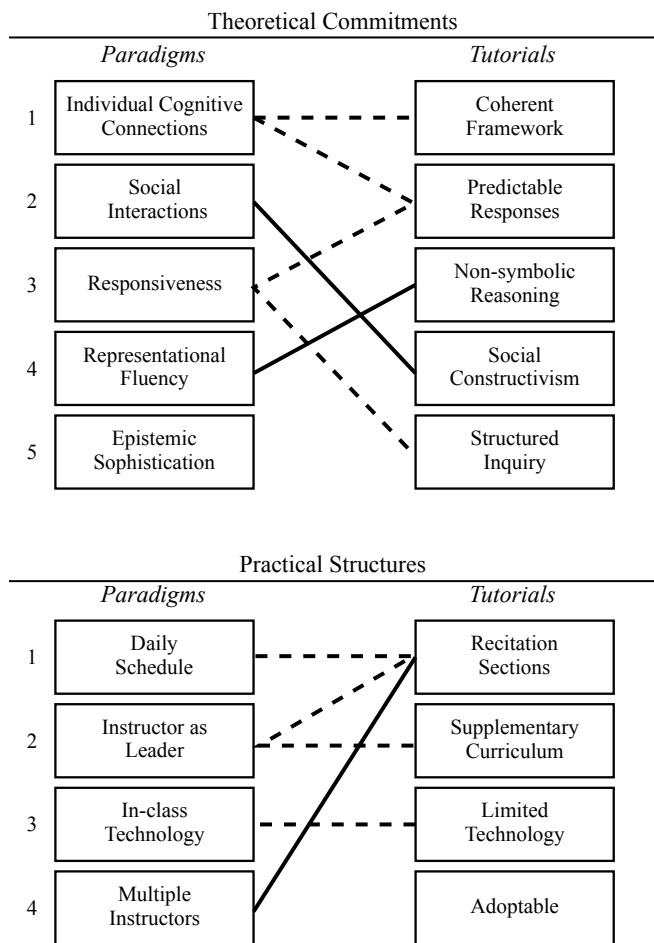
Theoretical Commitments

*Paradigms*

*Tutorials*

1 Individual Cognitive Connections

Coherent Framework

2 Social Interactions

Predictable Responses

3 Responsiveness

Non-symbolic Reasoning

4 Representational Fluency

Social Constructivism

5 Epistemic Sophistication

Structured Inquiry

Practical Structures

*Paradigms*

*Tutorials*

1 Daily Schedule

Recitation Sections

2 Instructor as Leader

Supplementary Curriculum

3 In-class Technology

Limited Technology

4 Multiple Instructors

Adoptable